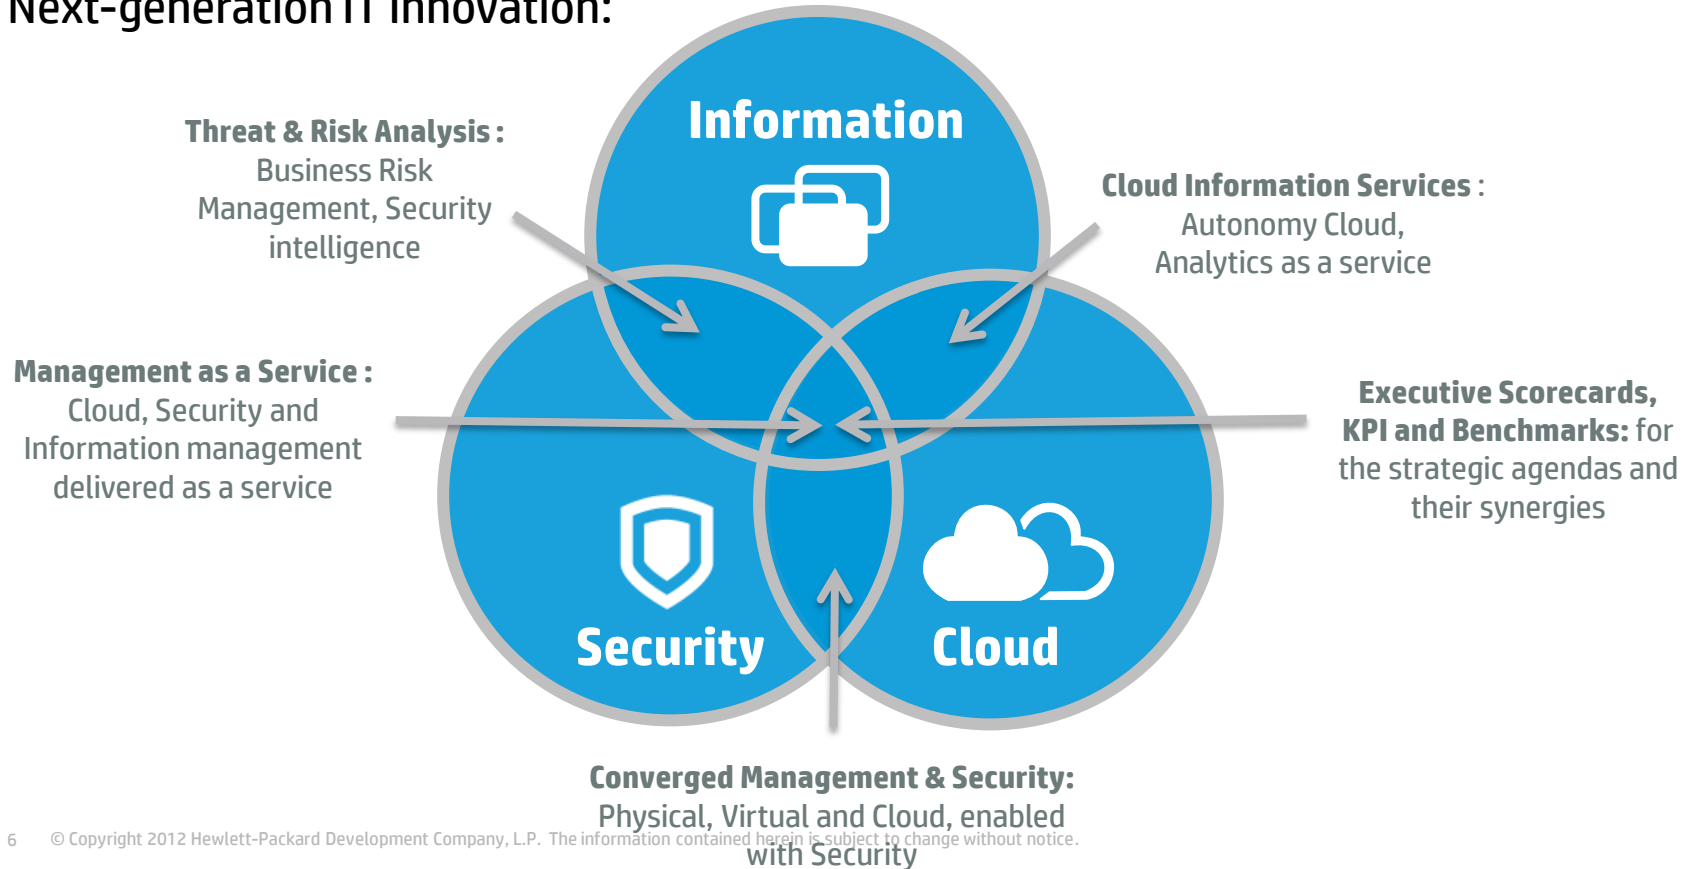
Next-generation IT innovation:

Threat & Risk Analysis : Business Risk Management, Security intelligence

Information

Cloud Information Services : Autonomy Cloud, Analytics as a service

Management as a Service : Cloud, Security and Information management delivered as a service

Executive Scorecards, KPI and Benchmarks: for the strategic agendas and their synergies

Security

Cloud

Converged Management & Security: Physical, Virtual and Cloud, enabled with Security

6 © Copyright 2012 Hewlett-Packard Development Company, L.P. The information contained herein is subject to change without notice.